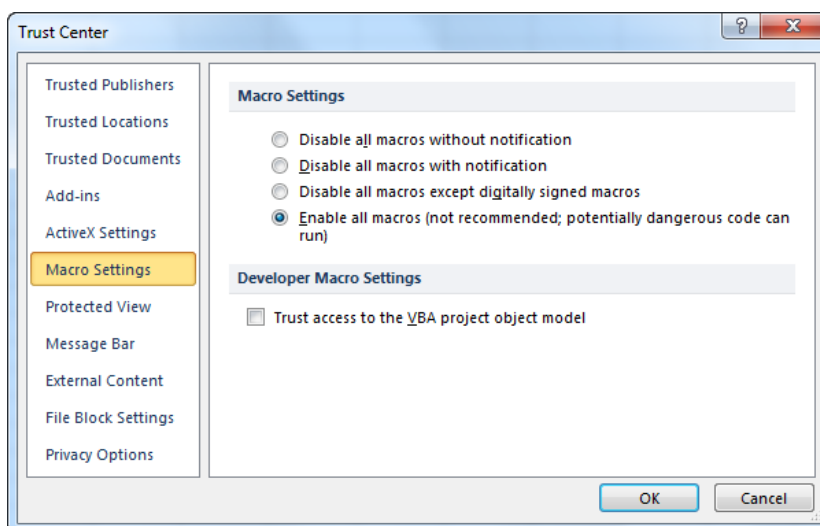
Trust Center

?

X

Trusted Publishers
Trusted Locations
Trusted Documents
Add-ins
ActiveX Settings
Macro Settings
Protected View
Message Bar
External Content
File Block Settings
Privacy Options

Macro Settings

Disable all macros without notification
Disable all macros with notification
Disable all macros except digitally signed macros
Enable all macros (not recommended; potentially dangerous code can run)

Developer Macro Settings

Trust access to the VBA project object model

OK

Cancel